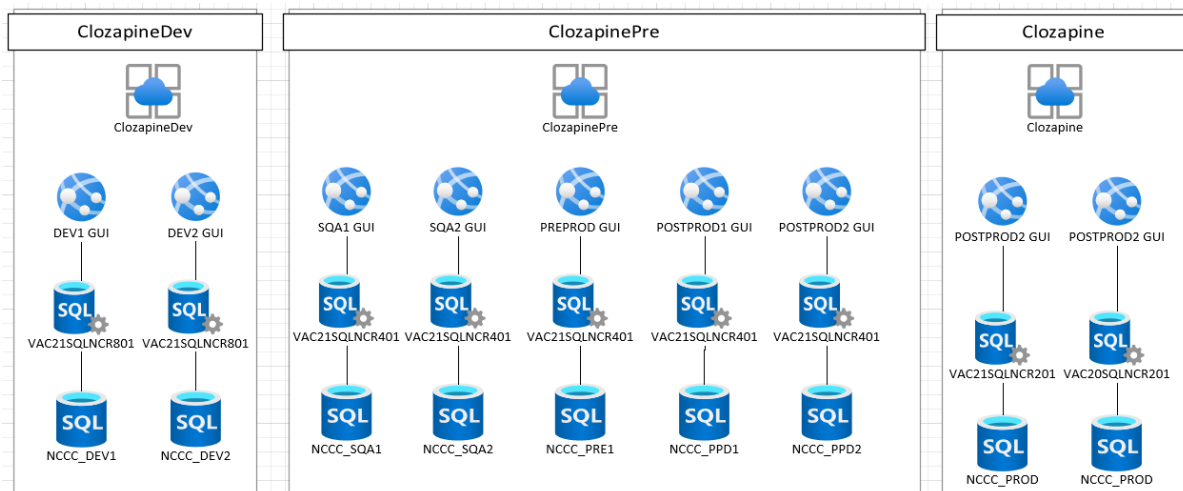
ClozapineDev

ClozapineDev

DEV1 GUI
SQL
VAC21SQLNCR801
SQL
NCCC_DEV1

DEV2 GUI
SQL
VAC21SQLNCR801
SQL
NCCC_DEV2

ClozapinePre

ClozapinePre

SQA1 GUI
SQL
VAC21SQLNCR401
SQL
NCCC_SQA1

SQA2 GUI
SQL
VAC21SQLNCR401
SQL
NCCC_SQA2

PREPROD GUI
SQL
VAC21SQLNCR401
SQL
NCCC_PRE1

POSTPROD1 GUI
SQL
VAC21SQLNCR401
SQL
NCCC_PPD1

POSTPROD2 GUI
SQL
VAC21SQLNCR401
SQL
NCCC_PPD2

Clozapine

Clozapine

POSTPROD2 GUI
SQL
VAC21SQLNCR201
SQL
NCCC_PROD

POSTPROD2 GUI
SQL
VAC20SQLNCR201
SQL
NCCC_PROD